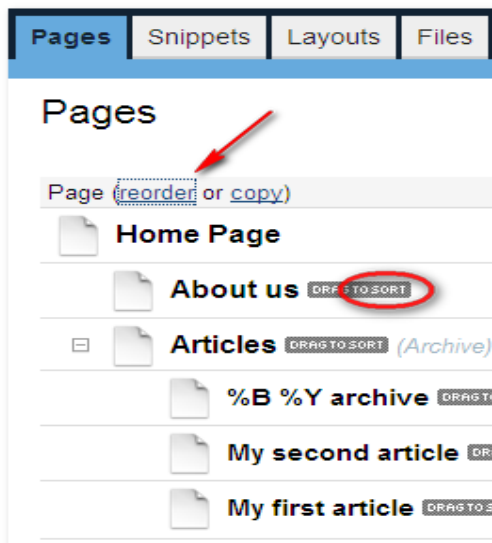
Pages | Snippets | Layouts | Files

Pages

Page (reorder or copy)

Home Page

About us DRAG TO SORT

Articles DRAG TO SORT (Archive)

%B %Y archive DRAG

My second article DR

My first article DRAG TO